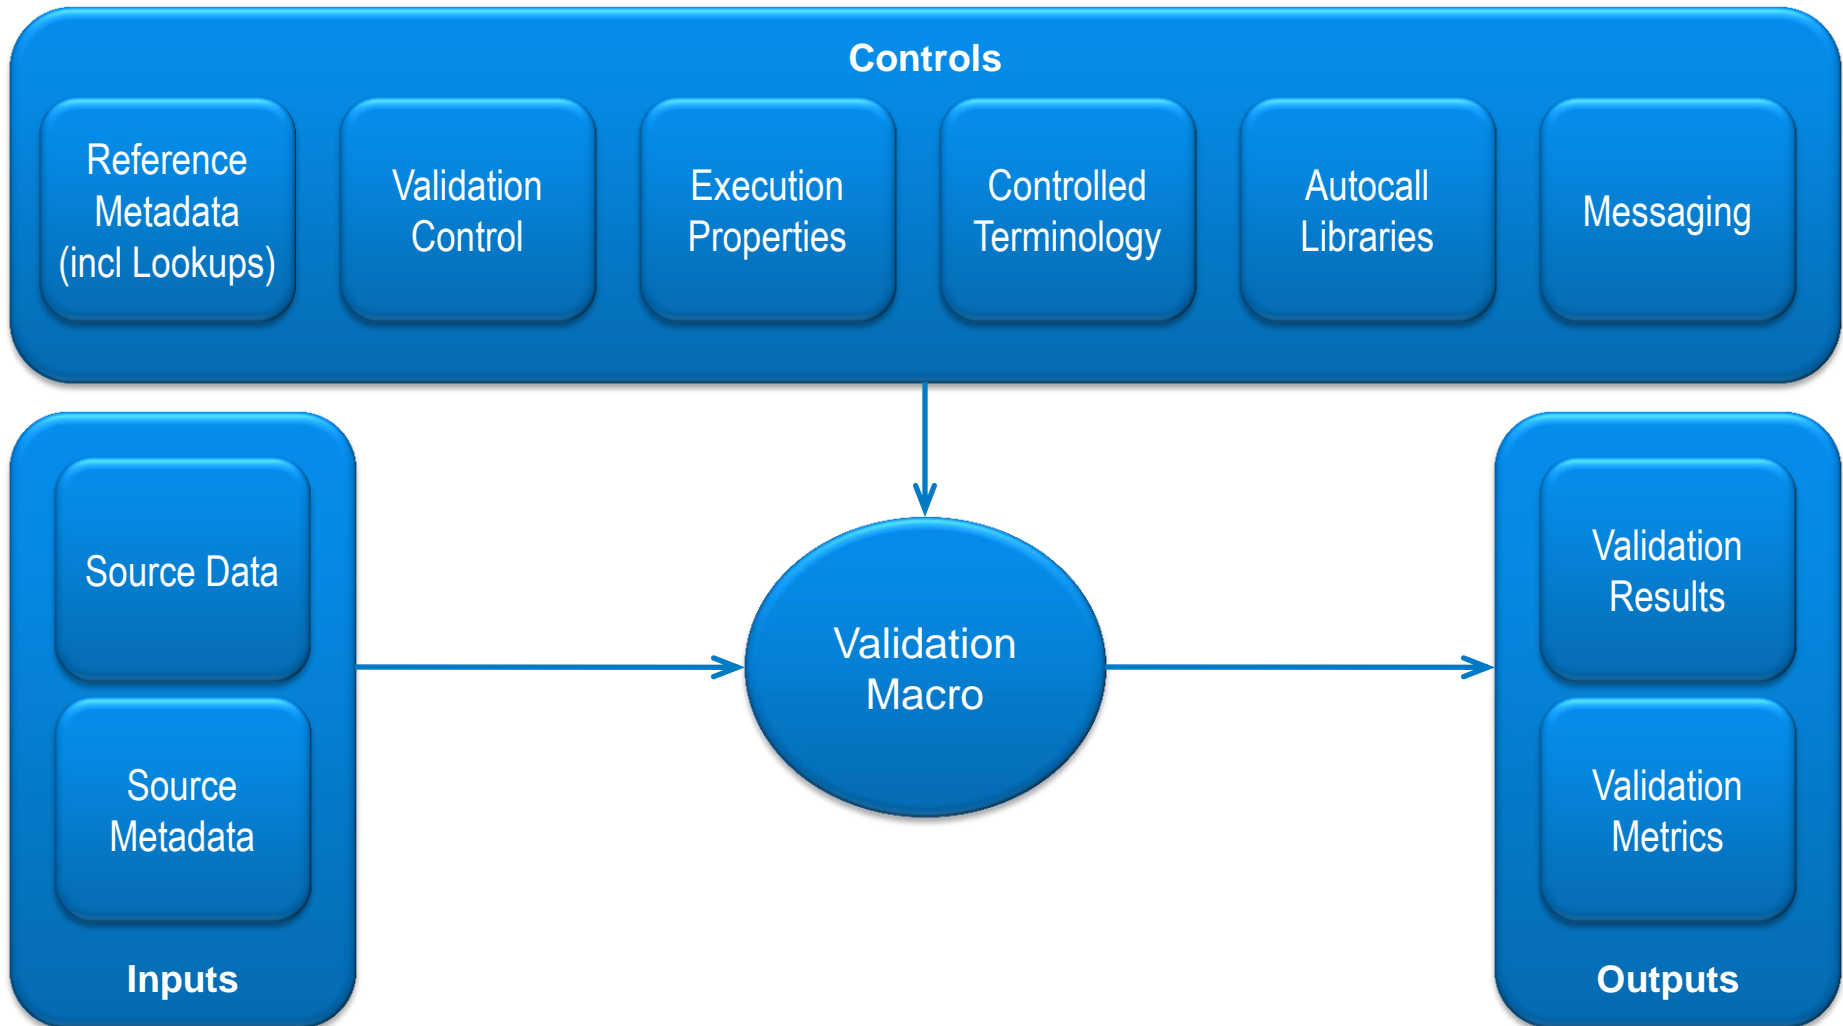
Controls

Reference Metadata (incl Lookups)

Validation Control

Execution Properties

Controlled Terminology

Autocall Libraries

Messaging

Source Data

Source Metadata

Inputs

Validation Macro

Validation Results

Validation Metrics

Outputs